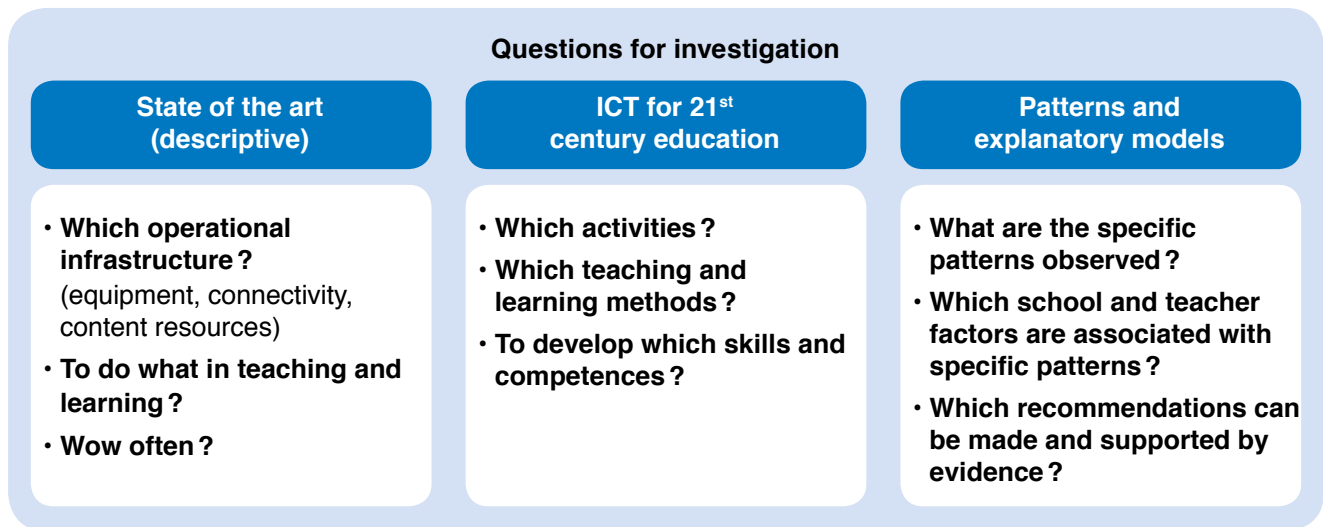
Questions for investigation

State of the art (descriptive)

• Which operational infrastructure? (equipment, connectivity, content resources)
• To do what in teaching and learning?
• Wow often?

ICT for 21$^{st}$ century education

• Which activities?
• Which teaching and learning methods?
• To develop which skills and competences?

Patterns and explanatory models

• What are the specific patterns observed?
• Which school and teacher factors are associated with specific patterns?
• Which recommendations can be made and supported by evidence?